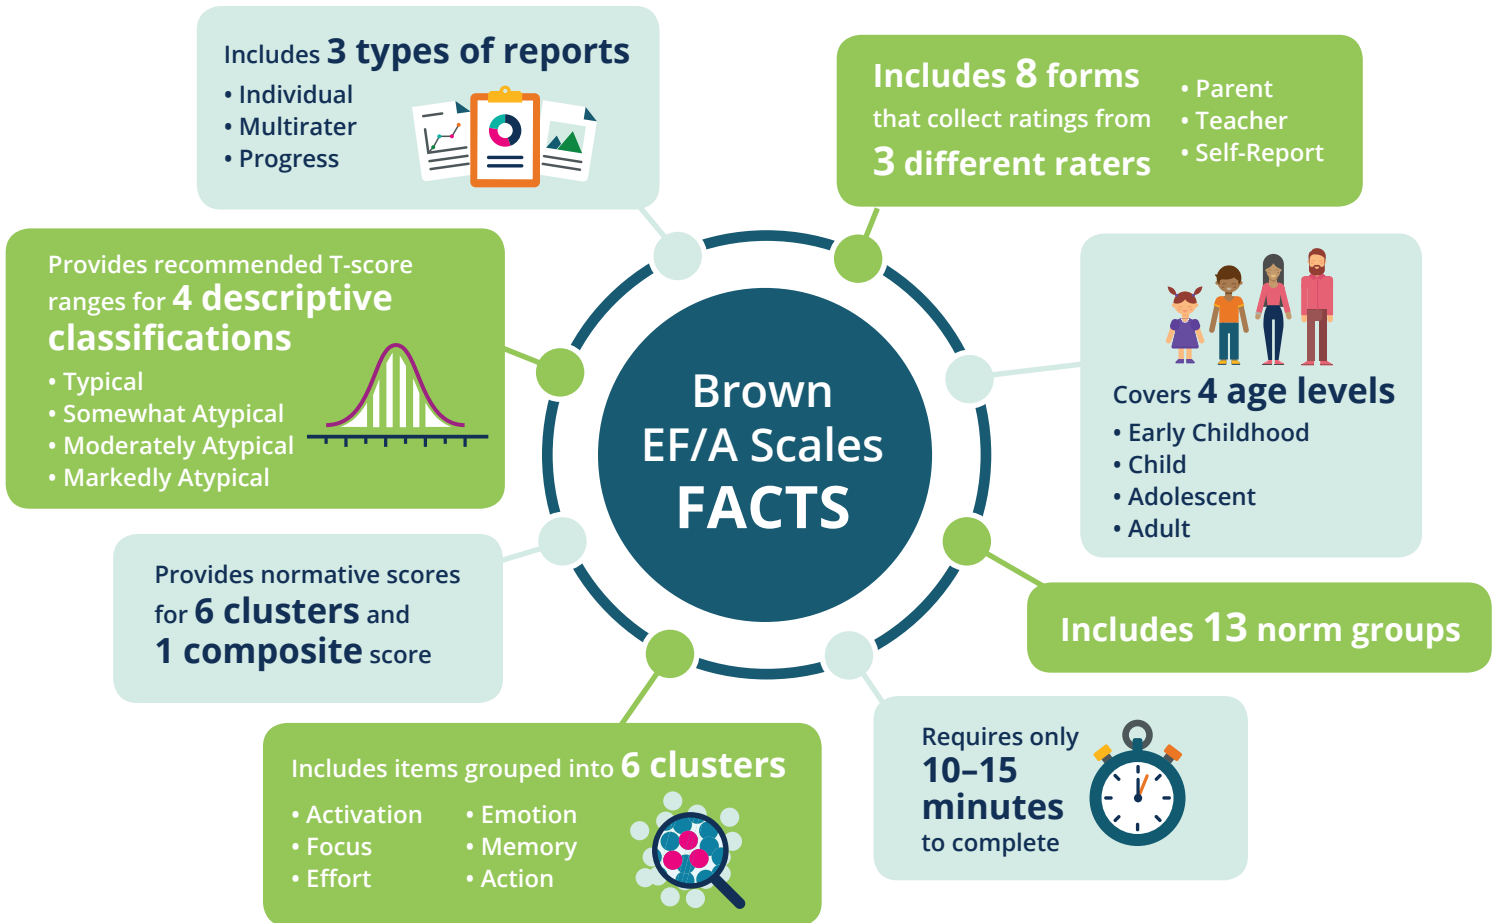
Brown EF/A Scales FACTS

Includes 3 types of reports
• Individual
• Multirater
• Progress

Includes 8 forms that collect ratings from 3 different raters
• Parent
• Teacher
• Self-Report

Covers 4 age levels
• Early Childhood
• Child
• Adolescent
• Adult

Includes 13 norm groups

Requires only 10–15 minutes to complete

Includes items grouped into 6 clusters
• Activation
• Focus
• Effort
• Emotion
• Memory
• Action

Provides normative scores for 6 clusters and 1 composite score

Provides recommended T-score ranges for 4 descriptive classifications
• Typical
• Somewhat Atypical
• Moderately Atypical
• Markedly Atypical